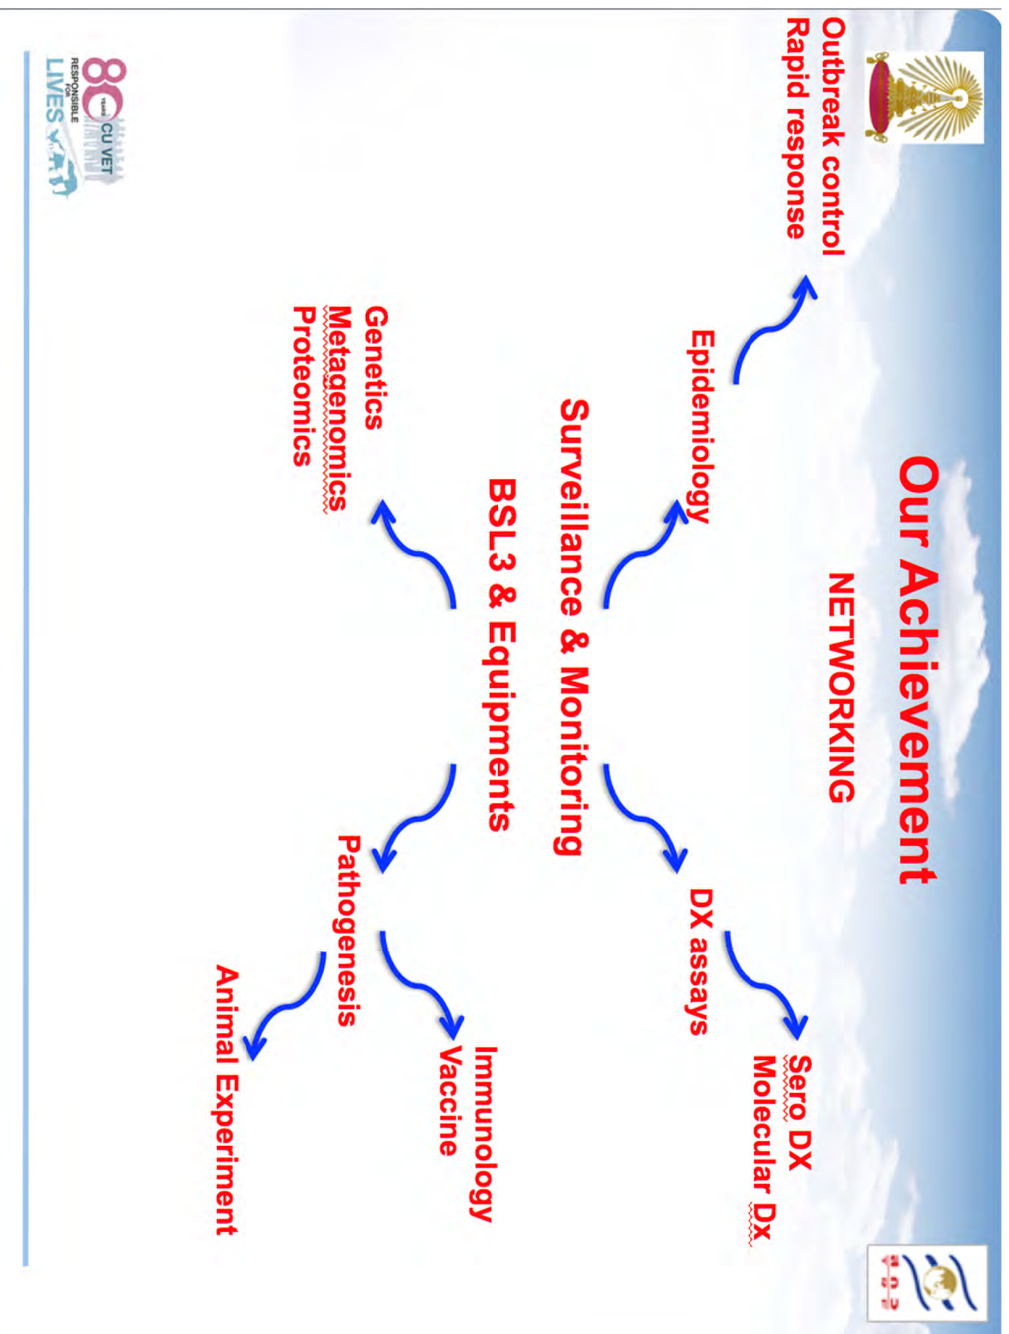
Our Achievement

NETWORKING

Outbreak control
Rapid response

Epidemiology

Surveillance & Monitoring

DX assays

Sero DX
Molecular Dx

BSL3 & Equipments

Genetics
Metagenomics
Proteomics

Pathogenesis

Immunology
Vaccine

Animal Experiment

80 YEARS CU VET
RESPONSIBLE FOR LIVES